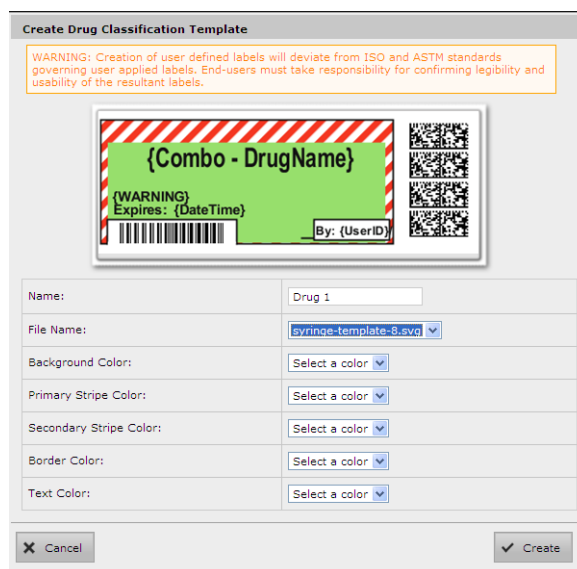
Create Drug Classification Template

WARNING: Creation of user defined labels will deviate from ISO and ASTM standards governing user applied labels. End-users must take responsibility for confirming legibility and usability of the resultant labels.

{Combo - DrugName}

{WARNING}
Expires: {DateTime}

By: {UserID}

| | |
|---|---|
| Name: | Drug 1 |
| File Name: | syringe-template-8.svg |
| Background Color: | Select a color |
| Primary Stripe Color: | Select a color |
| Secondary Stripe Color: | Select a color |
| Border Color: | Select a color |
| Text Color: | Select a color |

Cancel

Create